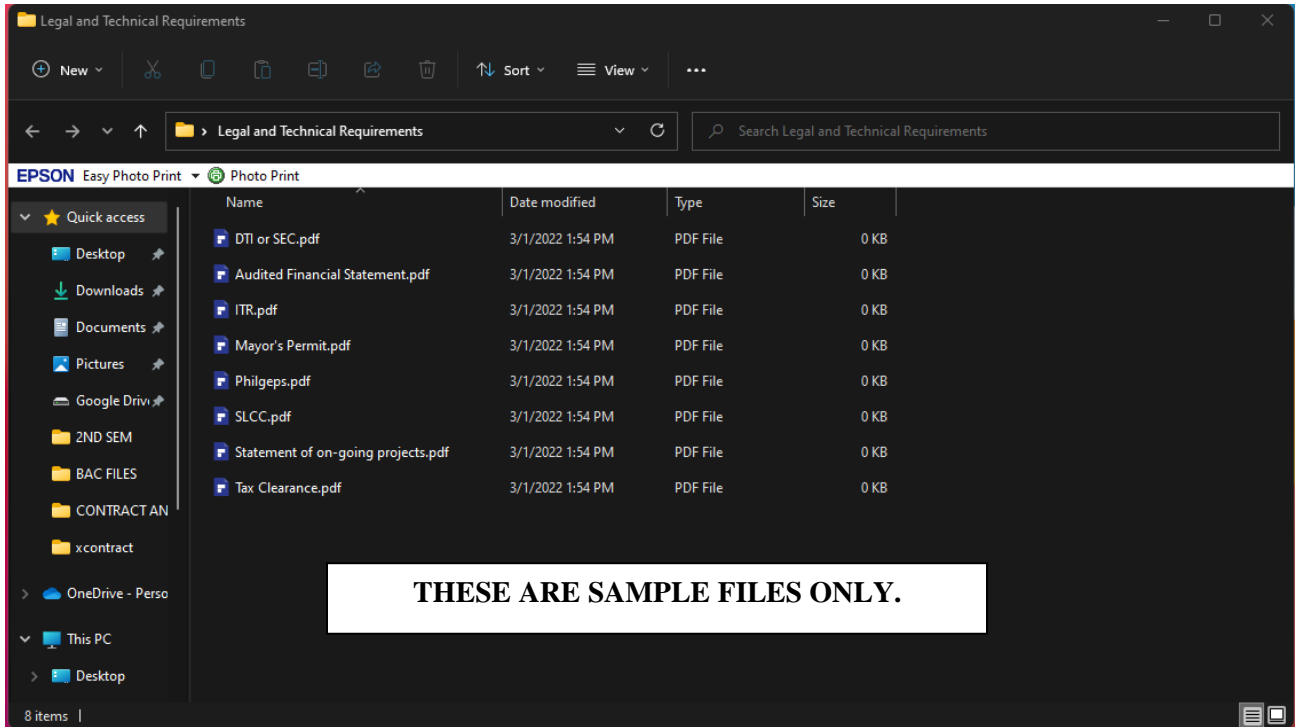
Legal and Technical Requirements

New Sort View ...

> Legal and Technical Requirements

Search Legal and Technical Requirements

EPSON Easy Photo Print Photo Print

Quick access
Desktop
Downloads
Documents
Pictures
Google Drive
2ND SEM
BAC FILES
CONTRACT AN
xcontract
OneDrive - Perso
This PC
Desktop

| Name | Date modified | Type | Size |
|---|---|---|---|
| DTI or SEC.pdf | 3/1/2022 1:54 PM | PDF File | 0 KB |
| Audited Financial Statement.pdf | 3/1/2022 1:54 PM | PDF File | 0 KB |
| ITR.pdf | 3/1/2022 1:54 PM | PDF File | 0 KB |
| Mayor's Permit.pdf | 3/1/2022 1:54 PM | PDF File | 0 KB |
| Philgeps.pdf | 3/1/2022 1:54 PM | PDF File | 0 KB |
| SLCC.pdf | 3/1/2022 1:54 PM | PDF File | 0 KB |
| Statement of on-going projects.pdf | 3/1/2022 1:54 PM | PDF File | 0 KB |
| Tax Clearance.pdf | 3/1/2022 1:54 PM | PDF File | 0 KB |

THESE ARE SAMPLE FILES ONLY.

8 items |